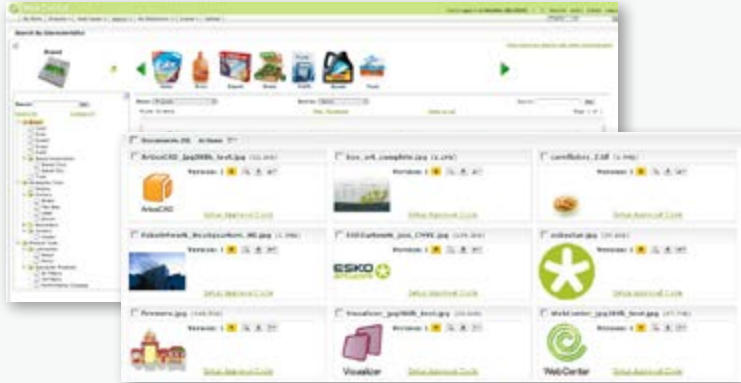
ArtiosCAD_jpg300k_test.jpg
box_a4_complete.jpg
cornflakes_2.tif
Version: 1
Version: 1
Version: 1
ArtiosCAD
Define Approval Cycle
Define Approval Cycle
Define Approval Cycle
Version: 1
Version: 1
Version: 1
ESKO
Define Approval Cycle
Define Approval Cycle
Define Approval Cycle
Firenzo.jpg
Version: 1
Version: 1
Version: 1
Visualizer
WebCenter
Define Approval Cycle
Define Approval Cycle
Define Approval Cycle